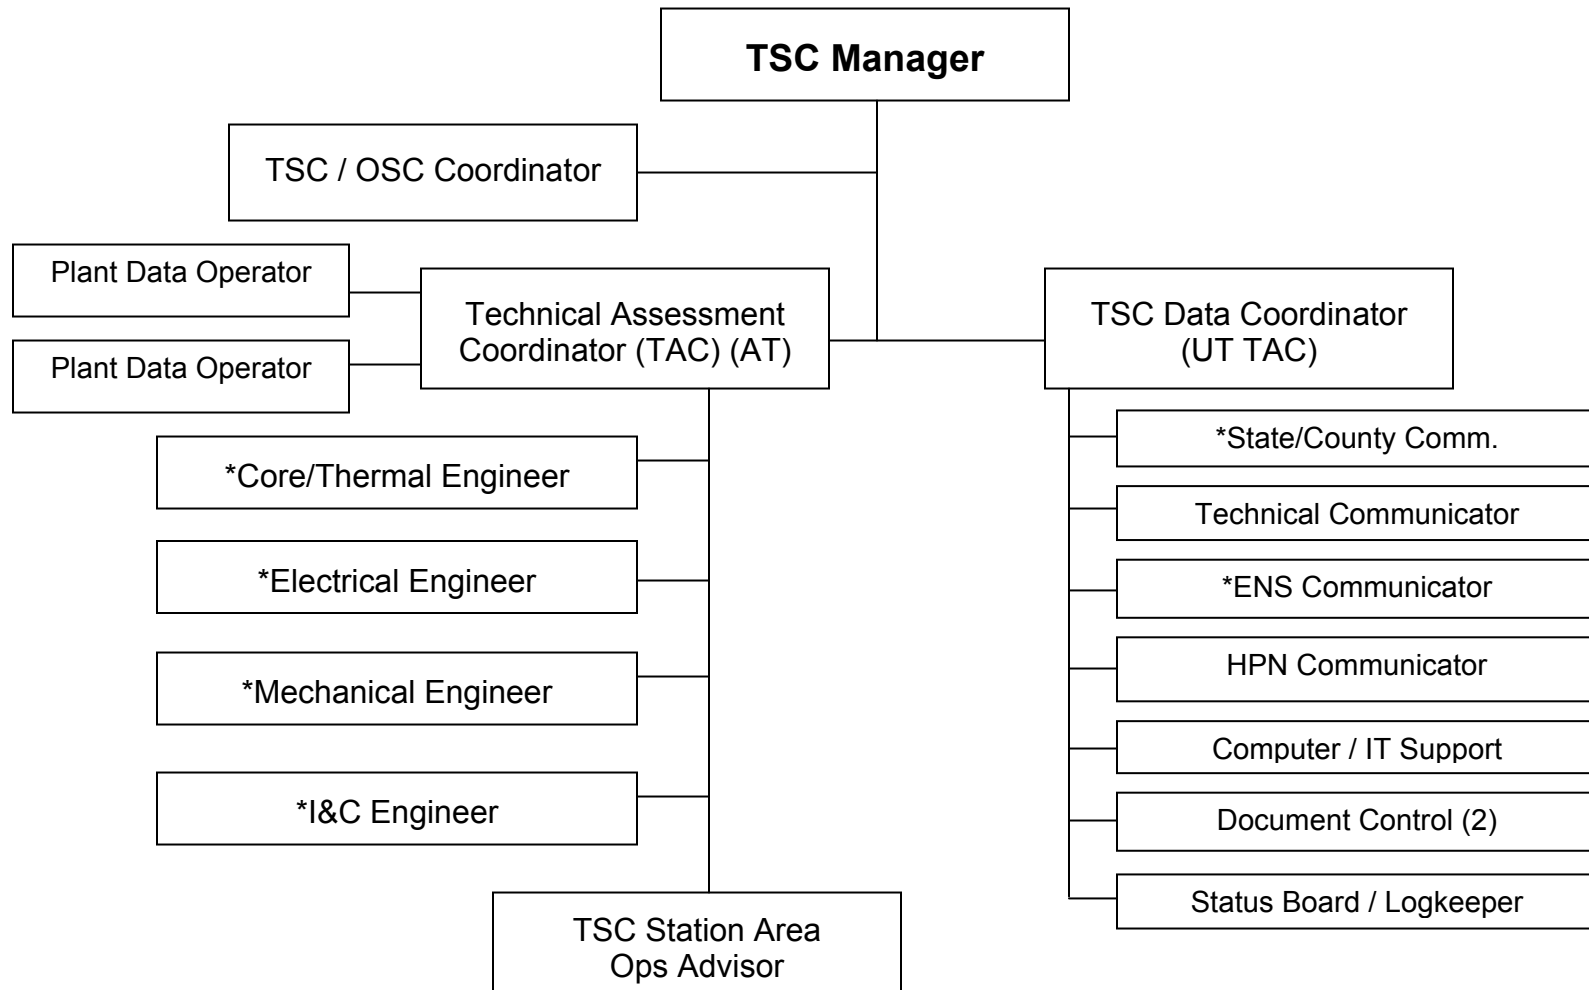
TSC Manager

TSC / OSC Coordinator

Plant Data Operator

Plant Data Operator

Technical Assessment Coordinator (TAC) (AT)

TSC Data Coordinator (UT TAC)

*Core/Thermal Engineer

*Electrical Engineer

*Mechanical Engineer

*I&C Engineer

TSC Station Area Ops Advisor

*State/County Comm.

Technical Communicator

*ENS Communicator

HPN Communicator

Computer / IT Support

Document Control (2)

Status Board / Logkeeper